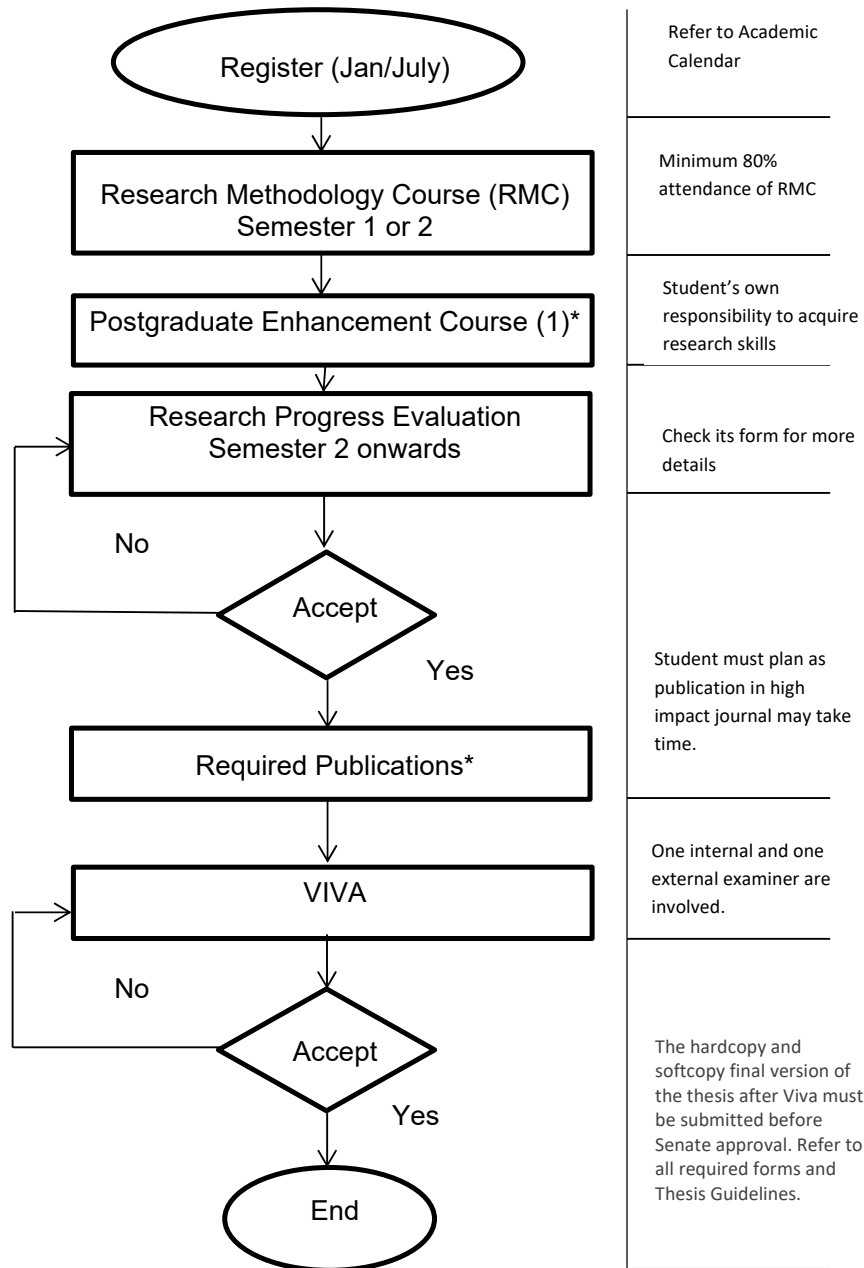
Register (Jan/July)

Research Methodology Course (RMC) Semester 1 or 2

Postgraduate Enhancement Course (1)*

Research Progress Evaluation Semester 2 onwards

No

Accept

Yes

Required Publications*

VIVA

No

Accept

Yes

End

Refer to Academic Calendar

Minimum 80% attendance of RMC

Student's own responsibility to acquire research skills

Check its form for more details

Student must plan as publication in high impact journal may take time.

One internal and one external examiner are involved.

The hardcopy and softcopy final version of the thesis after Viva must be submitted before Senate approval. Refer to all required forms and Thesis Guidelines.